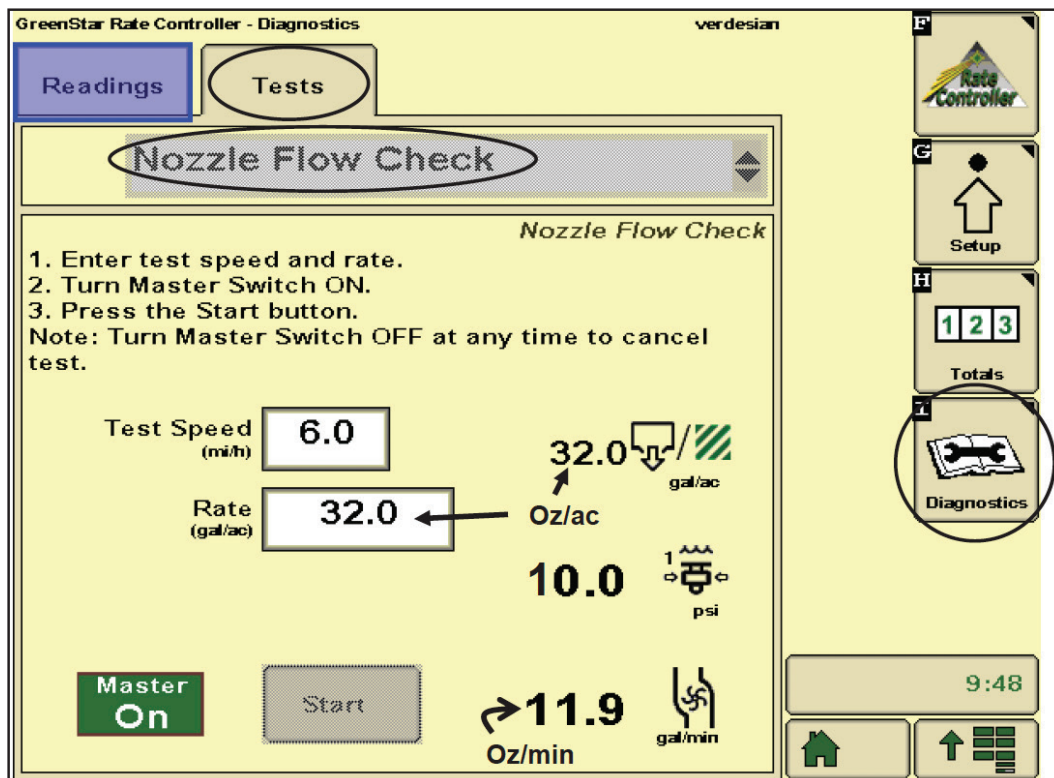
GreenStar Rate Controller - Diagnostics

verdesian

Readings

Tests

Nozzle Flow Check

Nozzle Flow Check

1. Enter test speed and rate.
2. Turn Master Switch ON.
3. Press the Start button.
Note: Turn Master Switch OFF at any time to cancel test.

Test Speed (mi/h) 6.0

Rate (gal/ac) 32.0

32.0 / gal/ac

Oz/ac

1

10.0 psi

Master On

Start

11.9 gal/min

Oz/min

F Rate Controller

G Setup

H 1 2 3 Totals

I Diagnostics

9:48